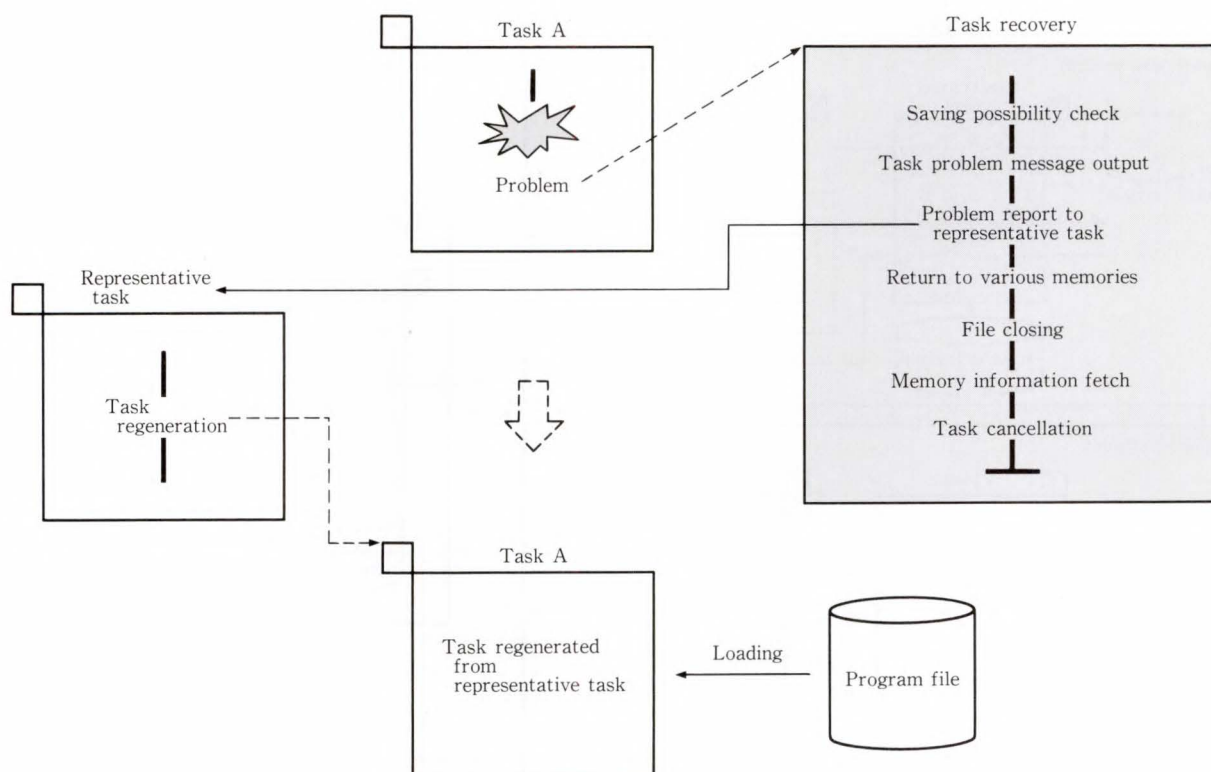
Task A

Problem

Task recovery

Saving possibility check

Task problem message output

Problem report to representative task

Return to various memories

File closing

Memory information fetch

Task cancellation

Representative task

Task regeneration

Task A

Task regenerated from representative task

Loading

Program file